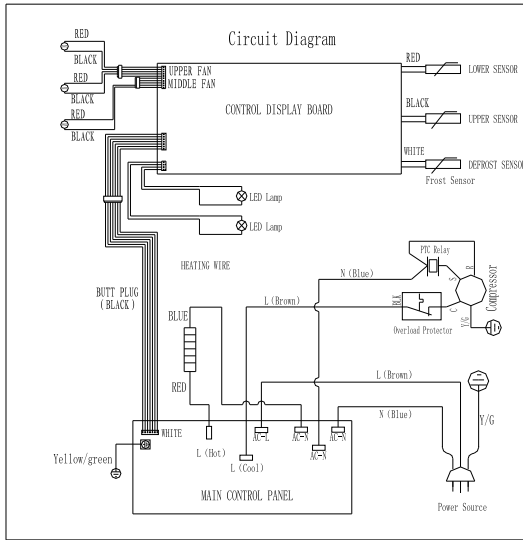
Circuit Diagram

RED
BLACK
RED
BLACK
RED
BLACK

UPPER FAN
MIDDLE FAN

CONTROL DISPLAY BOARD

RED
LOWER SENSOR
BLACK
UPPER SENSOR
WHITE
DEFROST SENSOR
Frost Sensor

LED Lamp
LED Lamp

HEATING WIRE

PTC Relay
N (Blue)
L (Brown)
Compressor
Overload Protector

BUTT PLUG (BLACK)

BLUE
RED

L (Brown)
N (Blue)
Y/G

WHITE
Yellow/green
L (Hot)
L (Cool)
AC-L
AC-N
AC-N
AC-N

MAIN CONTROL PANEL

Power Source